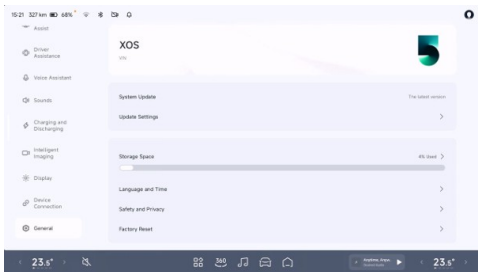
15:21 327 km 68%

Assist

Driver Assistance

Voice Assistant

Sounds

Charging and Discharging

Intelligent Imaging

Display

Device Connection

General

XOS

V5

System Update

The latest version

Update Settings

Storage Space

4% Used

Language and Time

Safety and Privacy

Factory Reset

23.5°

360

23.5°